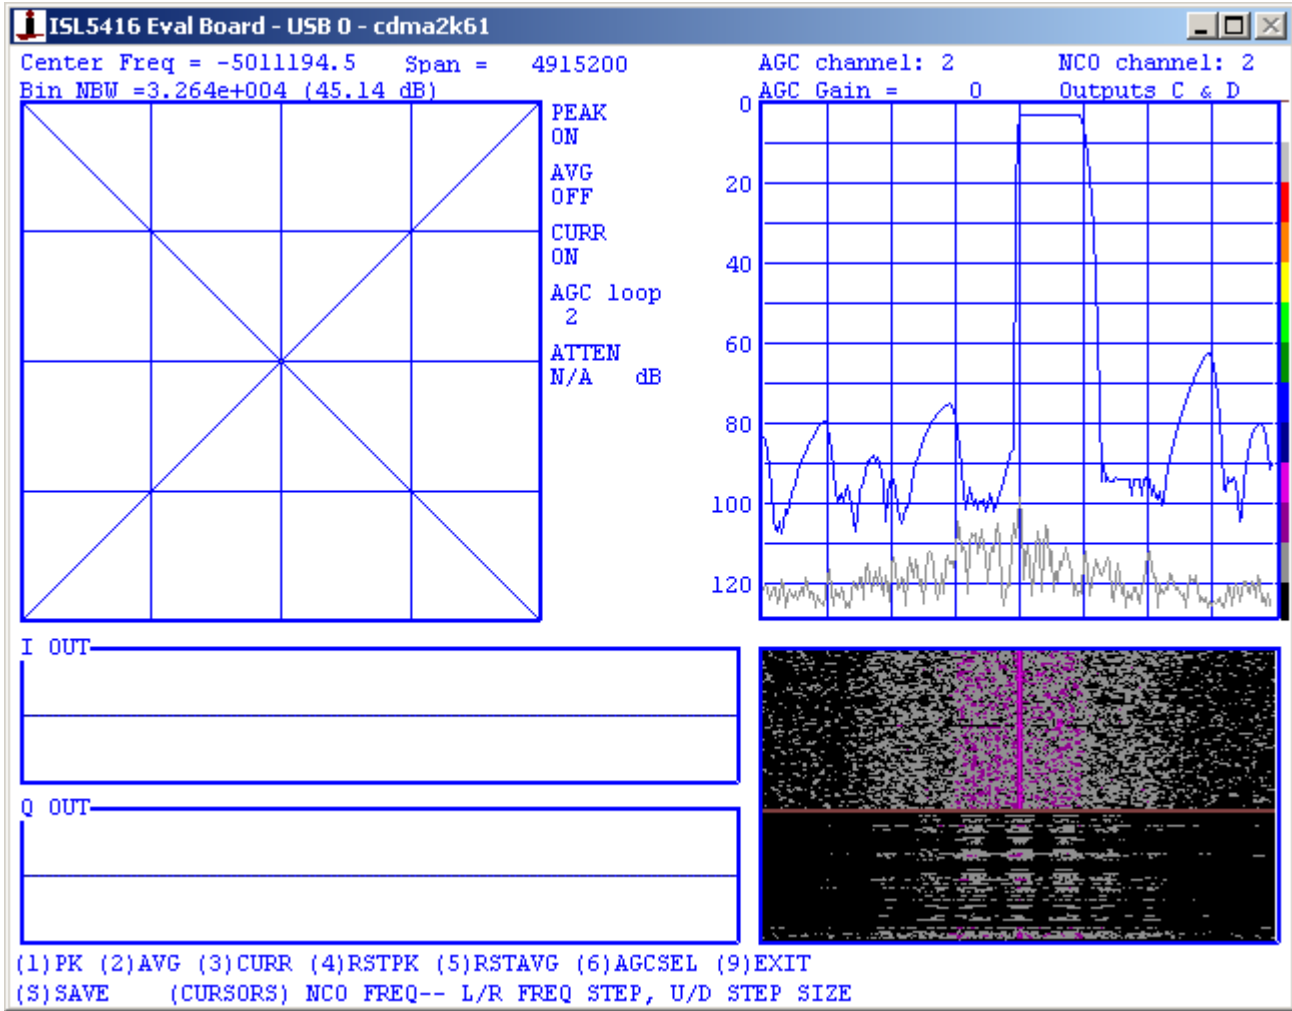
ISL5416 Eval Board - USB 0 - cdma2k61

Center Freq = -5011194.5 Span = 4915200
Bin NBW =3.264e+004 (45.14 dB)

AGC channel: 2 NCO channel: 2
AGC Gain = 0 Outputs C & D

PEAK
ON
AVG
OFF
CURR
ON
AGC loop
2
ATTEN
N/A dB

0
20
40
60
80
100
120

I OUT

Q OUT

(1)PK (2)AVG (3)CURR (4)RSTPK (5)RSTAVG (6)AGCSEL (9)EXIT
(S)SAVE (CURSORS) NCO FREQ-- L/R FREQ STEP, U/D STEP SIZE